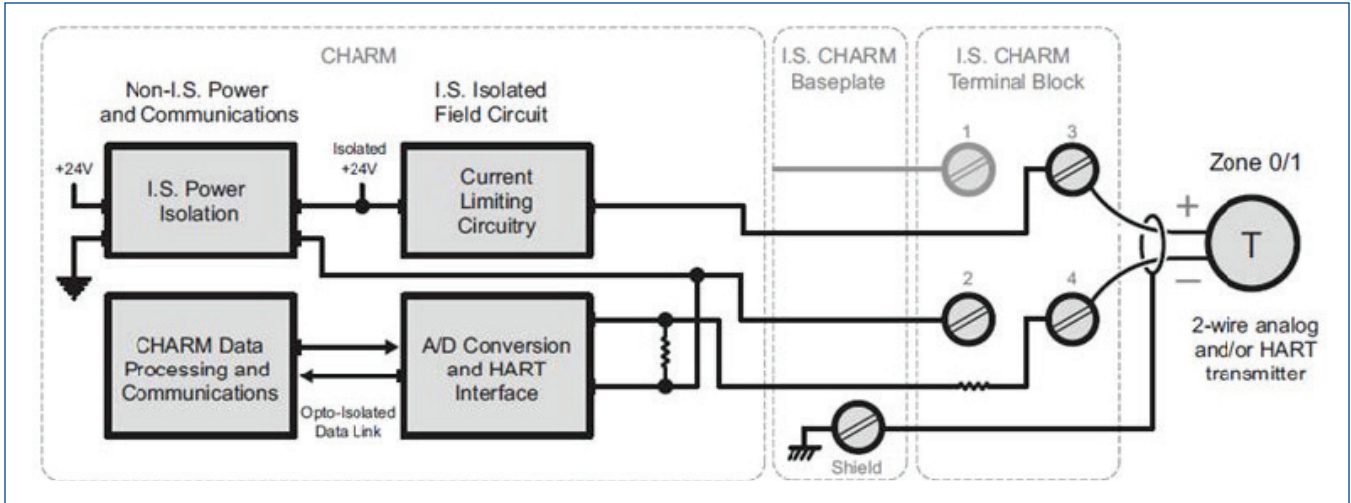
CHARM

Non-I.S. Power and Communications

I.S. Isolated Field Circuit

I.S. CHARM Baseplate

I.S. CHARM Terminal Block

+24V

I.S. Power Isolation

Isolated +24V

Current Limiting Circuitry

1

3

Zone 0/1

+

T

−

2

4

CHARM Data Processing and Communications

A/D Conversion and HART Interface

Opto-Isolated Data Link

2-wire analog and/or HART transmitter

Shield